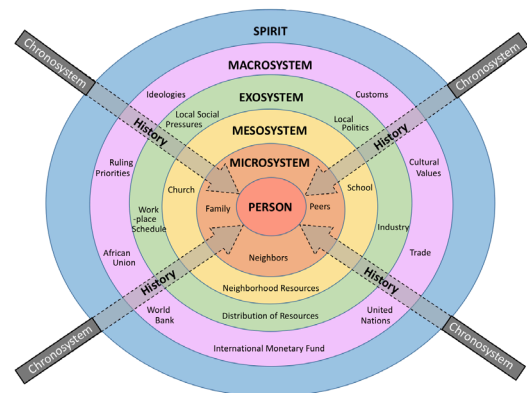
SPIRIT

Chronosystem

Chronosystem

MACROSYSTEM

Ideologies

Customs

EXOSYSTEM

Local Social Pressures

Local Politics

History

History

MESOSYSTEM

Ruling Priorities

Cultural Values

MICROSYSTEM

Church

School

Work-place Schedule

Family

PERSON

Peers

Industry

Neighbors

African Union

Trade

History

History

Neighborhood Resources

World Bank

Distribution of Resources

United Nations

Chronosystem

Chronosystem

International Monetary Fund